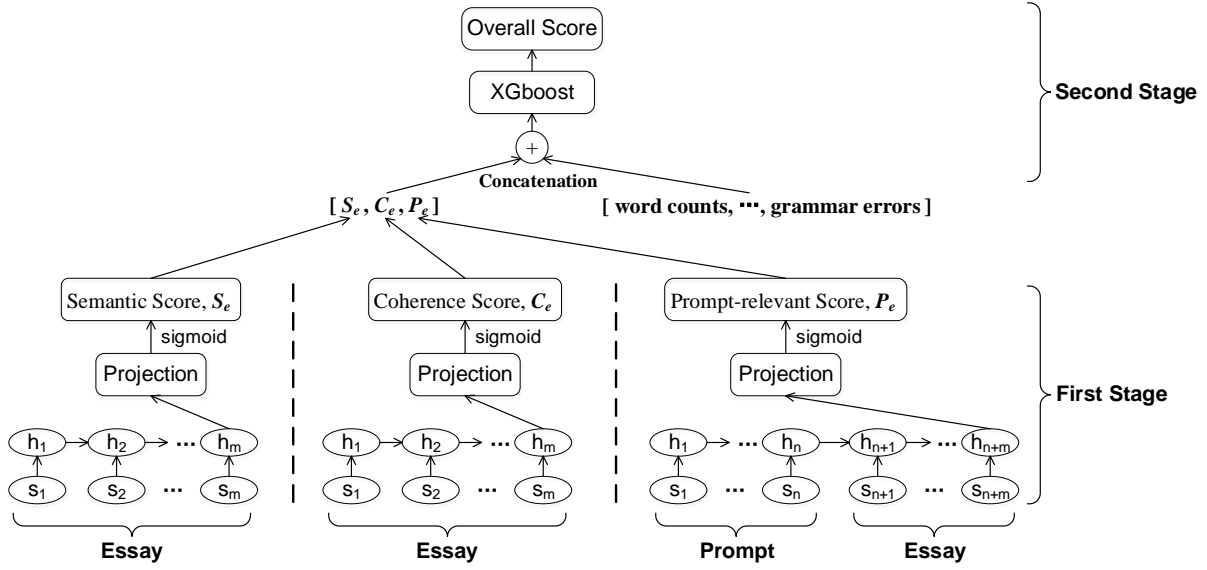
Overall Score

XGboost

+

Concatenation

Second Stage

$[\boldsymbol{S_e}, \boldsymbol{C_e}, \boldsymbol{P_e}]$

[ word counts, ···, grammar errors ]

Semantic Score, $\boldsymbol{S_e}$

sigmoid

Projection

$h_1$ $h_2$ ··· $h_m$

$s_1$ $s_2$ ··· $s_m$

Essay

Coherence Score, $\boldsymbol{C_e}$

sigmoid

Projection

$h_1$ $h_2$ ··· $h_m$

$s_1$ $s_2$ ··· $s_m$

Essay

Prompt-relevant Score, $\boldsymbol{P_e}$

sigmoid

Projection

$h_1$ ··· $h_n$ $h_{n+1}$ ··· $h_{n+m}$

$s_1$ ··· $s_n$ $s_{n+1}$ ··· $s_{n+m}$

Prompt

Essay

First Stage